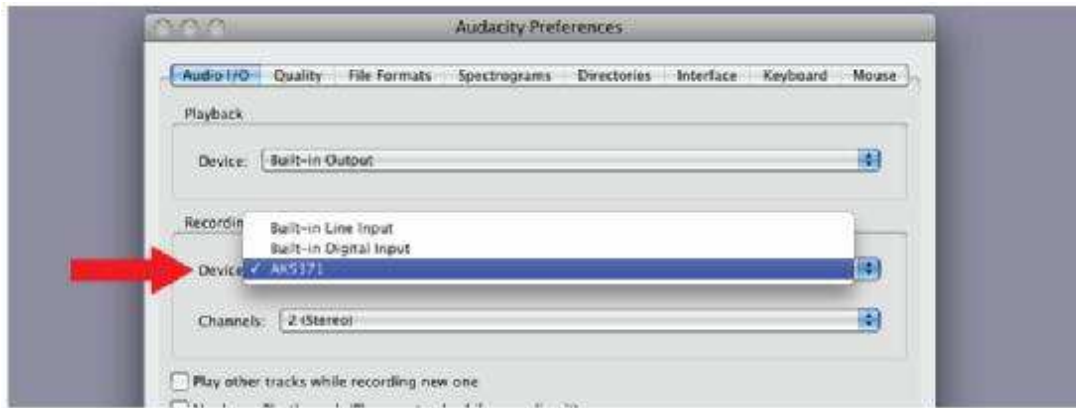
Audacity Preferences

Audio I/O | Quality | File Formats | Spectrograms | Directories | Interface | Keyboard | Mouse

Playback

Device: Built-in Output

Recordin

Built-in Line Input
Built-in Digital Input
✓ AK5371

Device

Channels: 2 (Stereo)

Play other tracks while recording new one

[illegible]